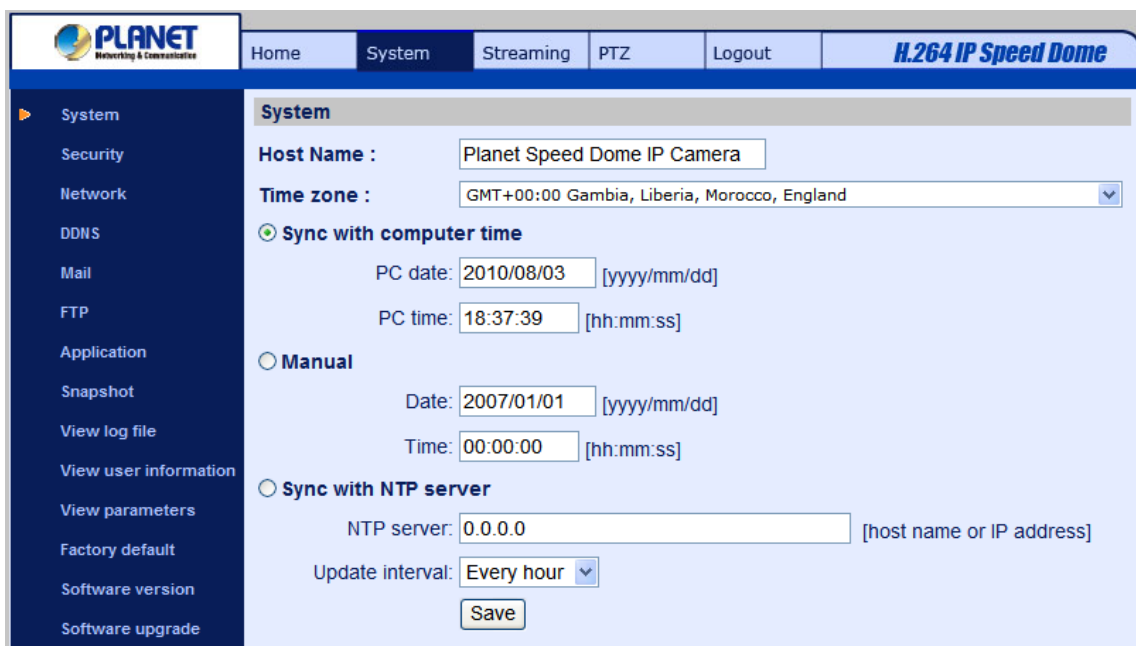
PLANET
Networking & Communication

Home | System | Streaming | PTZ | Logout | H.264 IP Speed Dome

System
Security
Network
DDNS
Mail
FTP
Application
Snapshot
View log file
View user information
View parameters
Factory default
Software version
Software upgrade

System

Host Name : Planet Speed Dome IP Camera

Time zone : GMT+00:00 Gambia, Liberia, Morocco, England

Sync with computer time

PC date: 2010/08/03 [yyyy/mm/dd]

PC time: 18:37:39 [hh:mm:ss]

Manual

Date: 2007/01/01 [yyyy/mm/dd]

Time: 00:00:00 [hh:mm:ss]

Sync with NTP server

NTP server: 0.0.0.0 [host name or IP address]

Update interval: Every hour

Save